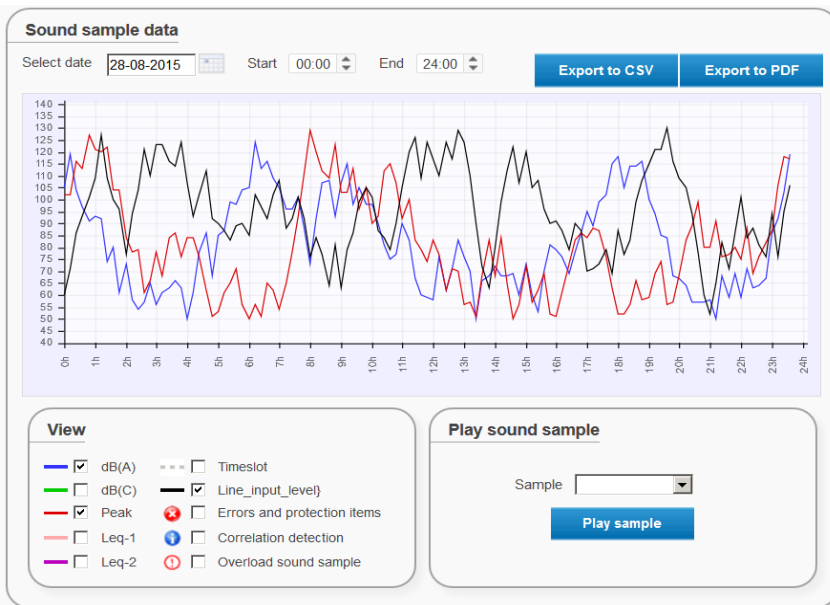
Sound sample data

Select date 28-08-2015 Start 00:00 End 24:00

Export to CSV Export to PDF

140
135
130
125
120
115
110
105
100
95
90
85
80
75
70
65
60
55
50
45
40

0h 1h 2h 3h 4h 5h 6h 7h 8h 9h 10h 11h 12h 13h 14h 15h 16h 17h 18h 19h 20h 21h 22h 23h 24h

View

dB(A)
dB(C)
Peak
Leq-1
Leq-2
Timeslot
Line_input_level}
Errors and protection items
Correlation detection
Overload sound sample

Play sound sample

Sample

Play sample